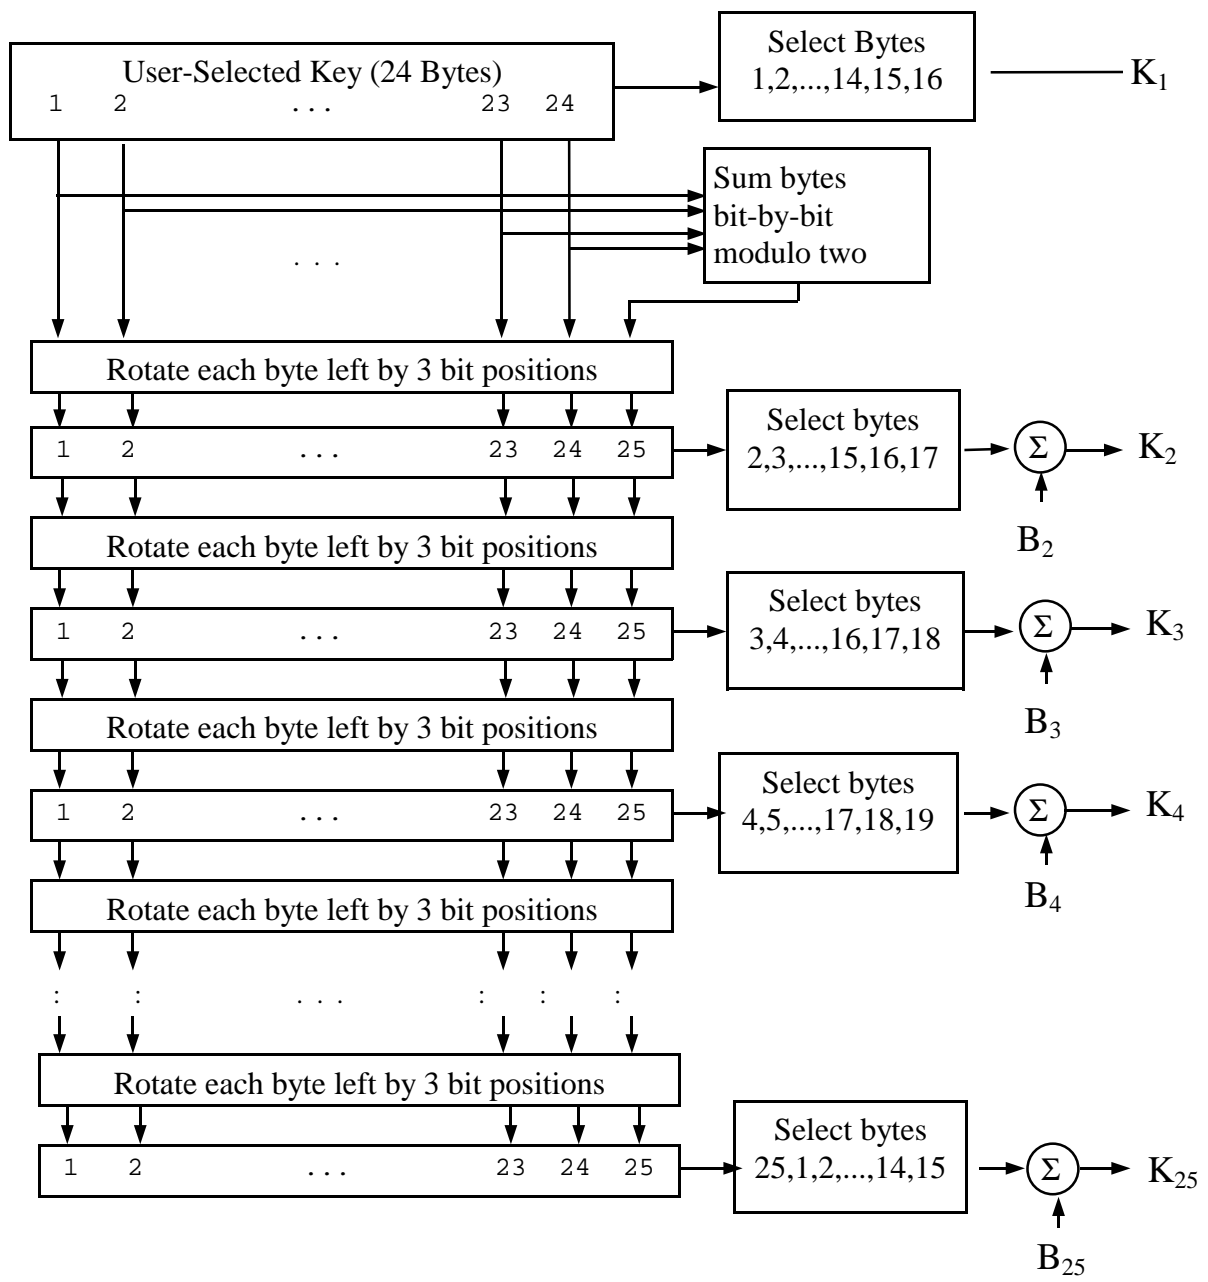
User-Selected Key (24 Bytes)
1 2 ... 23 24

Select Bytes
1,2,...,14,15,16

$K_1$

Sum bytes
bit-by-bit
modulo two

...

Rotate each byte left by 3 bit positions

1 2 ... 23 24 25

Select bytes
2,3,...,15,16,17

$\Sigma$

$K_2$

$B_2$

Rotate each byte left by 3 bit positions

1 2 ... 23 24 25

Select bytes
3,4,...,16,17,18

$\Sigma$

$K_3$

$B_3$

Rotate each byte left by 3 bit positions

1 2 ... 23 24 25

Select bytes
4,5,...,17,18,19

$\Sigma$

$K_4$

$B_4$

Rotate each byte left by 3 bit positions

: : ... : : :

Rotate each byte left by 3 bit positions

1 2 ... 23 24 25

Select bytes
25,1,2,...,14,15

$\Sigma$

$K_{25}$

$B_{25}$